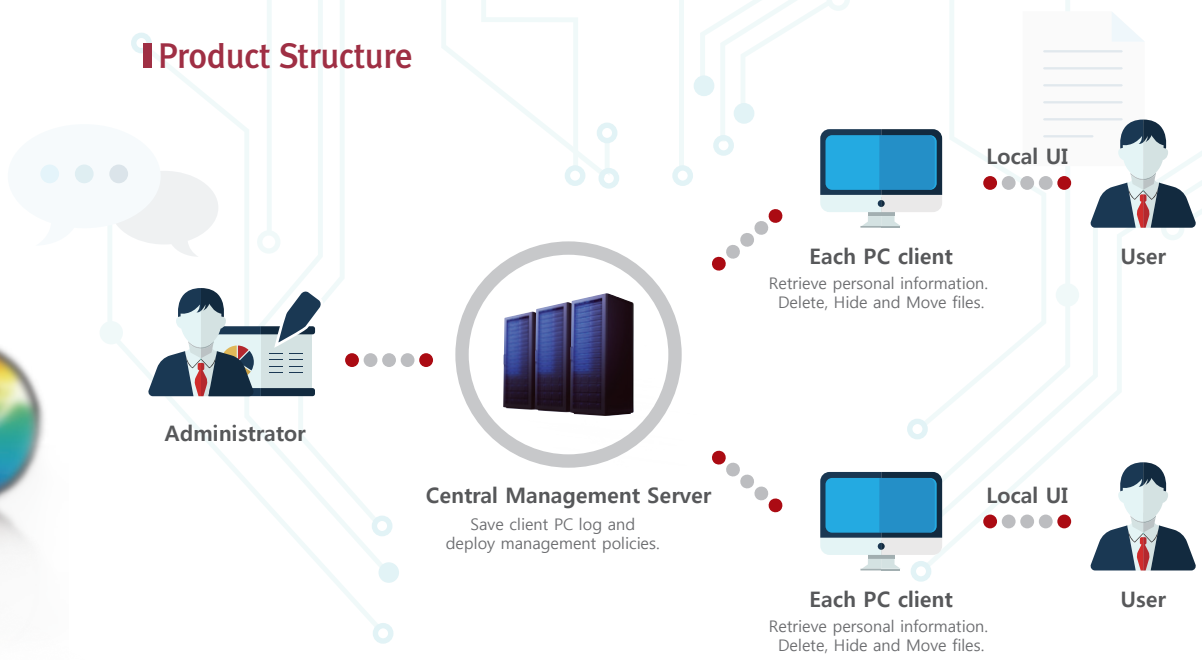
Product Structure

Local UI

Each PC client
Retrieve personal information.
Delete, Hide and Move files.

User

Administrator

Central Management Server
Save client PC log and deploy management policies.

Local UI

Each PC client
Retrieve personal information.
Delete, Hide and Move files.

User